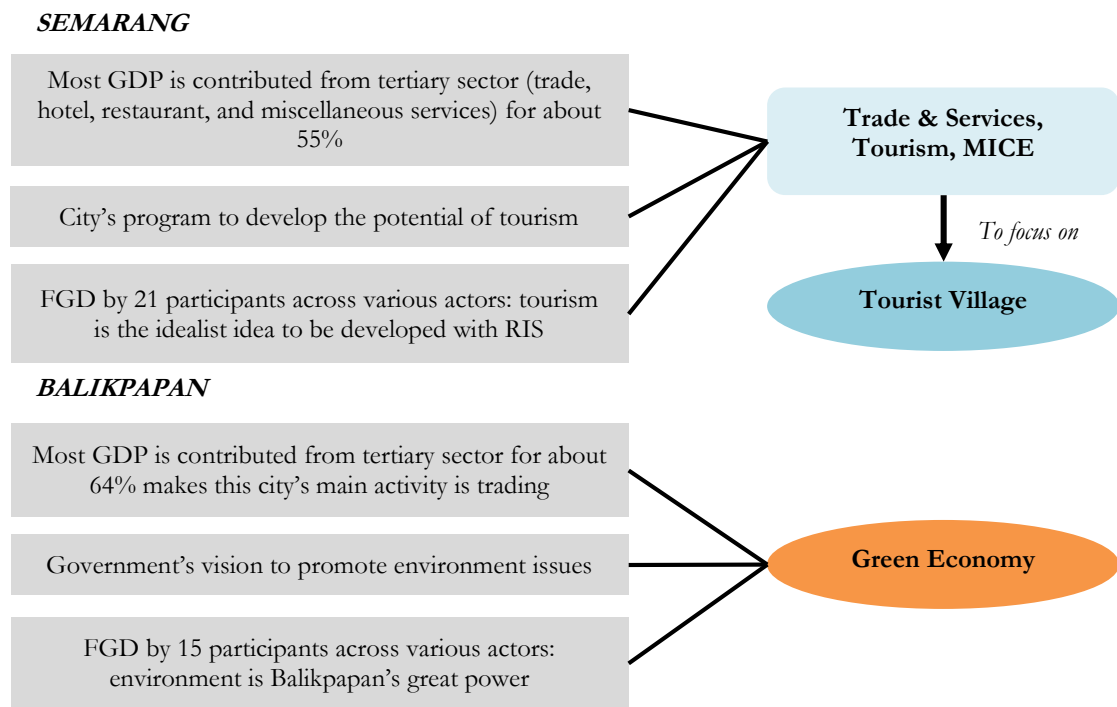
SEMARANG

Most GDP is contributed from tertiary sector (trade, hotel, restaurant, and miscellaneous services) for about 55%

City's program to develop the potential of tourism

FGD by 21 participants across various actors: tourism is the idealist idea to be developed with RIS

Trade & Services, Tourism, MICE

To focus on

Tourist Village

BALIKPAPAN

Most GDP is contributed from tertiary sector for about 64% makes this city's main activity is trading

Government's vision to promote environment issues

FGD by 15 participants across various actors: environment is Balikpapan's great power

Green Economy